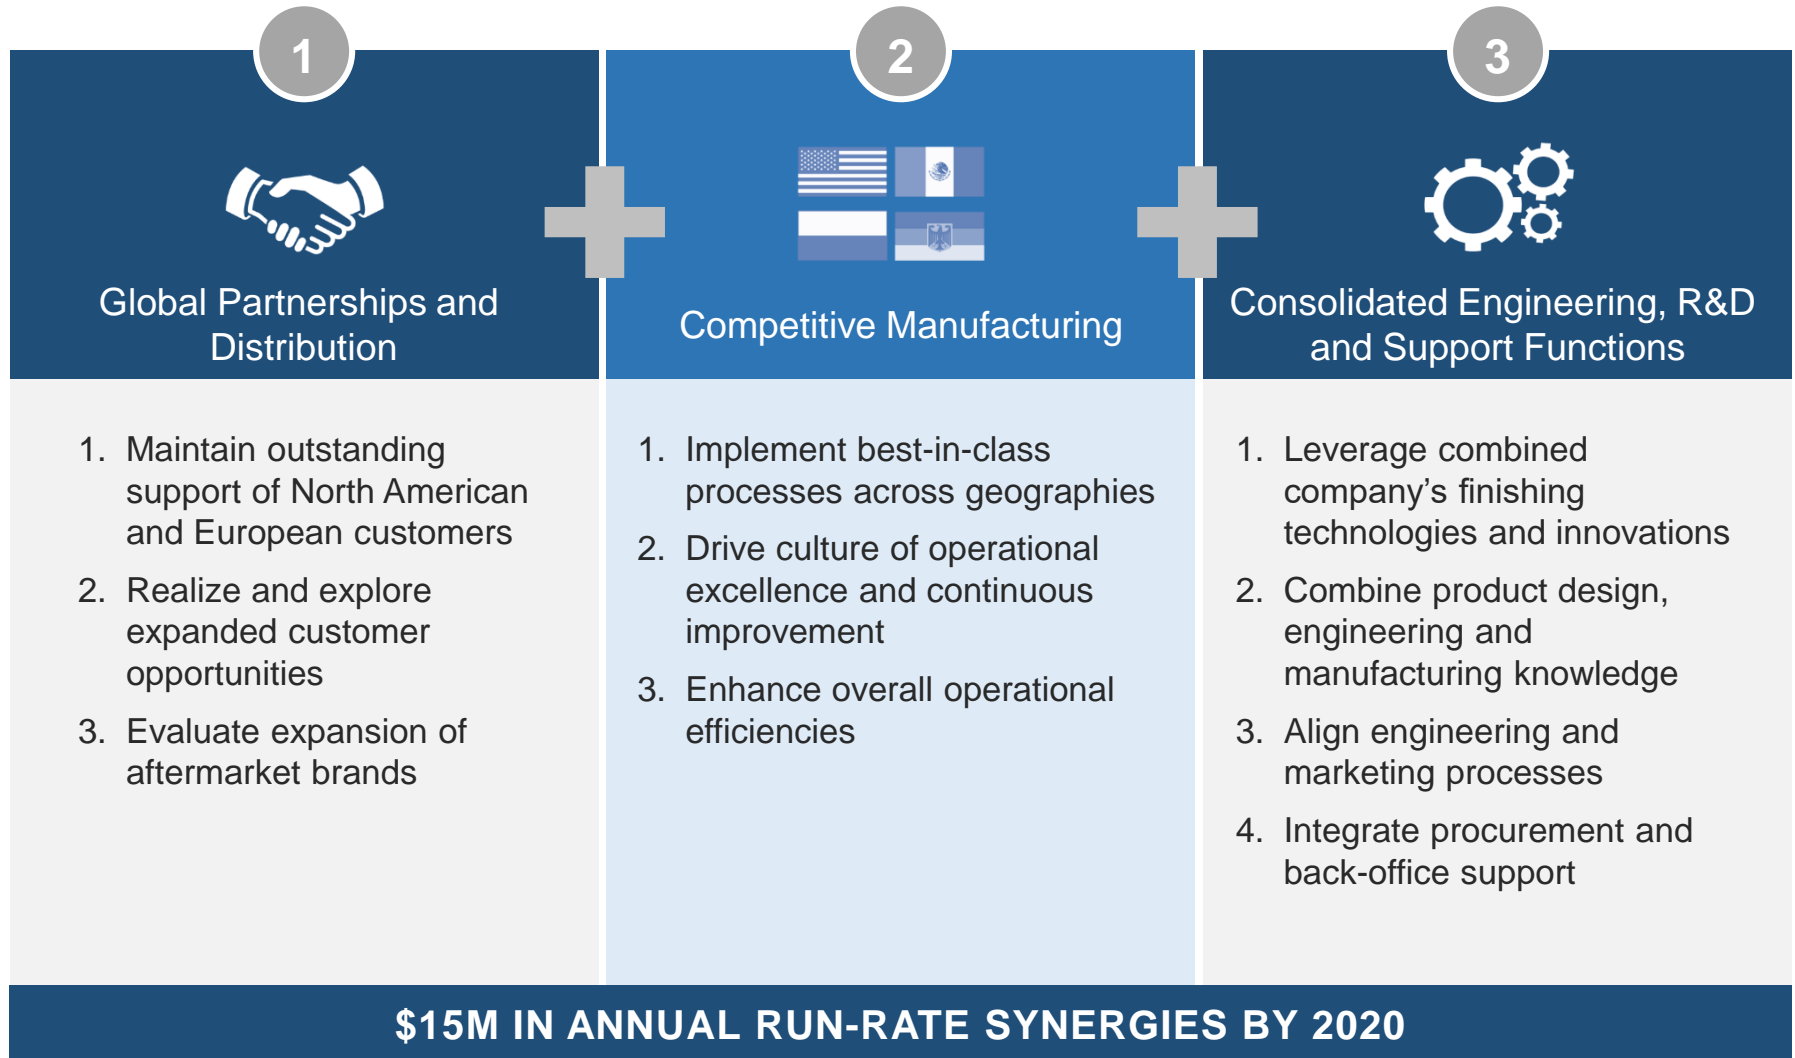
1

Global Partnerships and Distribution

1. Maintain outstanding support of North American and European customers
2. Realize and explore expanded customer opportunities
3. Evaluate expansion of aftermarket brands

2

Competitive Manufacturing

1. Implement best-in-class processes across geographies
2. Drive culture of operational excellence and continuous improvement
3. Enhance overall operational efficiencies

3

Consolidated Engineering, R&D and Support Functions

1. Leverage combined company's finishing technologies and innovations
2. Combine product design, engineering and manufacturing knowledge
3. Align engineering and marketing processes
4. Integrate procurement and back-office support

$15M IN ANNUAL RUN-RATE SYNERGIES BY 2020